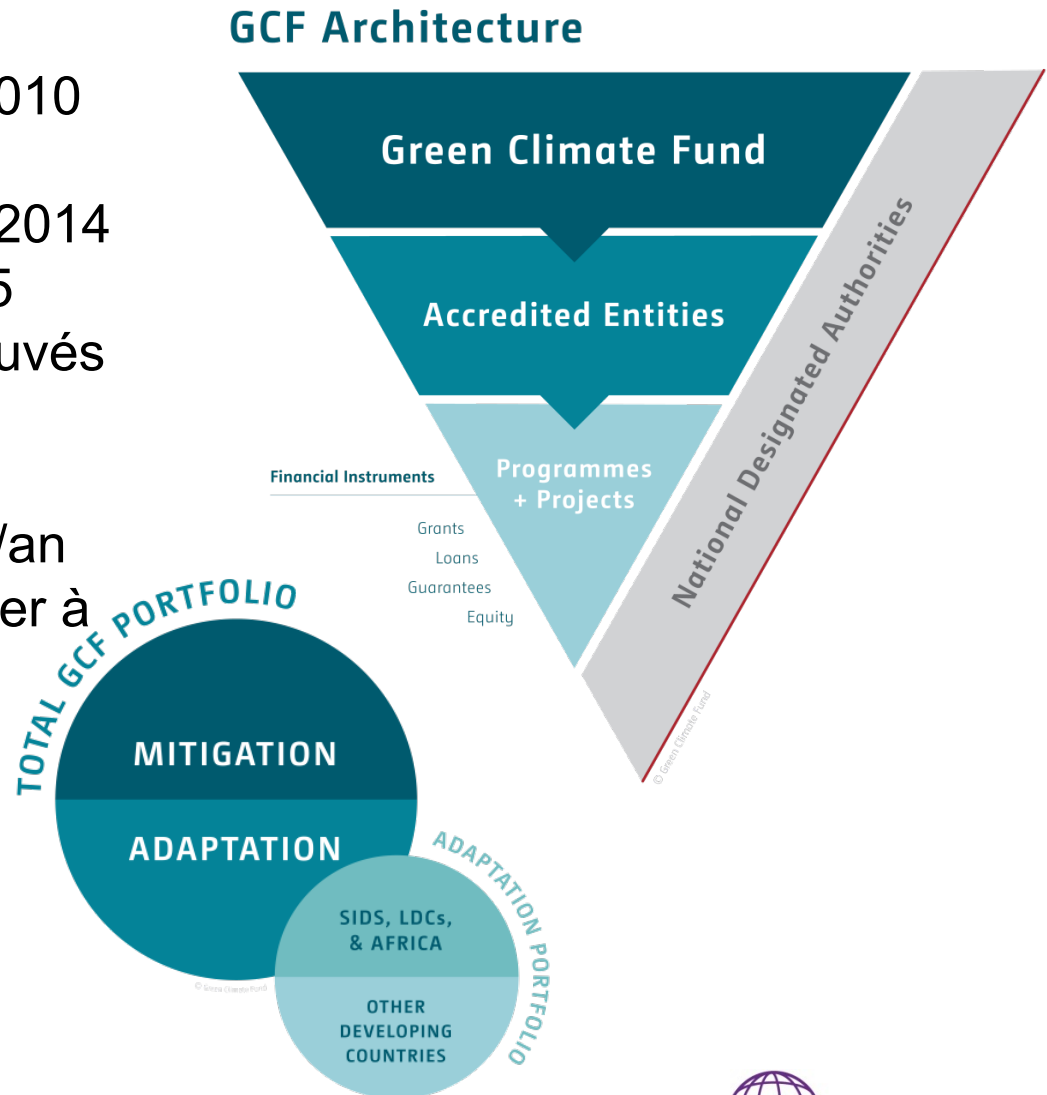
010

2014
5
uvés

/an
er à

GCF Architecture

Green Climate Fund

Accredited Entities

Programmes + Projects

National Designated Authorities

Financial Instruments

Grants
Loans
Guarantees
Equity

© Green Climate Fund

TOTAL GCF PORTFOLIO

MITIGATION

ADAPTATION

ADAPTATION PORTFOLIO

SIDS, LDCs, & AFRICA

OTHER DEVELOPING COUNTRIES

© Green Climate Fund